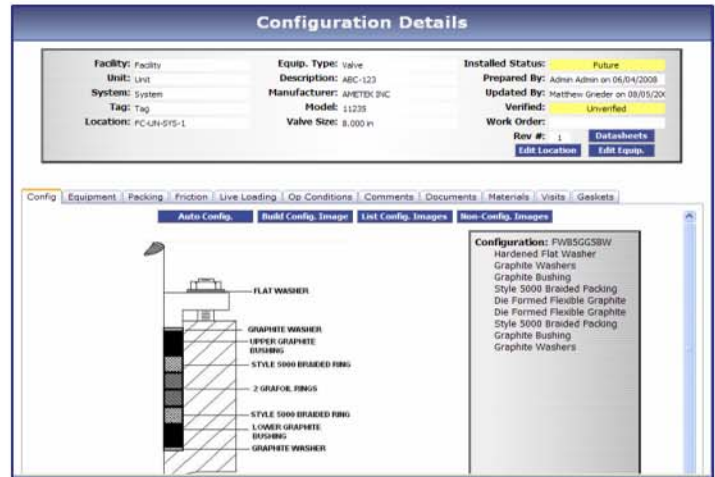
Configuration Details

Facility: Facility
Unit: Unit
System: System
Tag: Tag
Location: FC-UN-SYS-1

Equip. Type: Valve
Description: ABC-123
Manufacturer: AMETEK INC
Model: 11235
Valve Size: 8.000 in

Installed Status: Future
Prepared By: Admin Admin on 06/04/2008
Updated By: Matthew Grieder on 08/05/20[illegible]
Verified: Unverified
Work Order:
Rev #: 1
Datasheets
Edit Location
Edit Equip.

Config | Equipment | Packing | Friction | Live Loading | Op Conditions | Comments | Documents | Materials | Visits | Gaskets

Auto Config.
Build Config. Image
List Config. Images
Non-Config. Images

FLAT WASHER
GRAPHITE WASHER
UPPER GRAPHITE BUSHING
STYLE 5000 BRAIDED RING
2 GRAFOIL RINGS
STYLE 5000 BRAIDED RING
LOWER GRAPHITE BUSHING
GRAPHITE WASHER

Configuration: FW85GG58W
Hardened Flat Washer
Graphite Washers
Graphite Bushing
Style 5000 Braided Packing
Die Formed Flexible Graphite
Die Formed Flexible Graphite
Style 5000 Braided Packing
Graphite Bushing
Graphite Washers